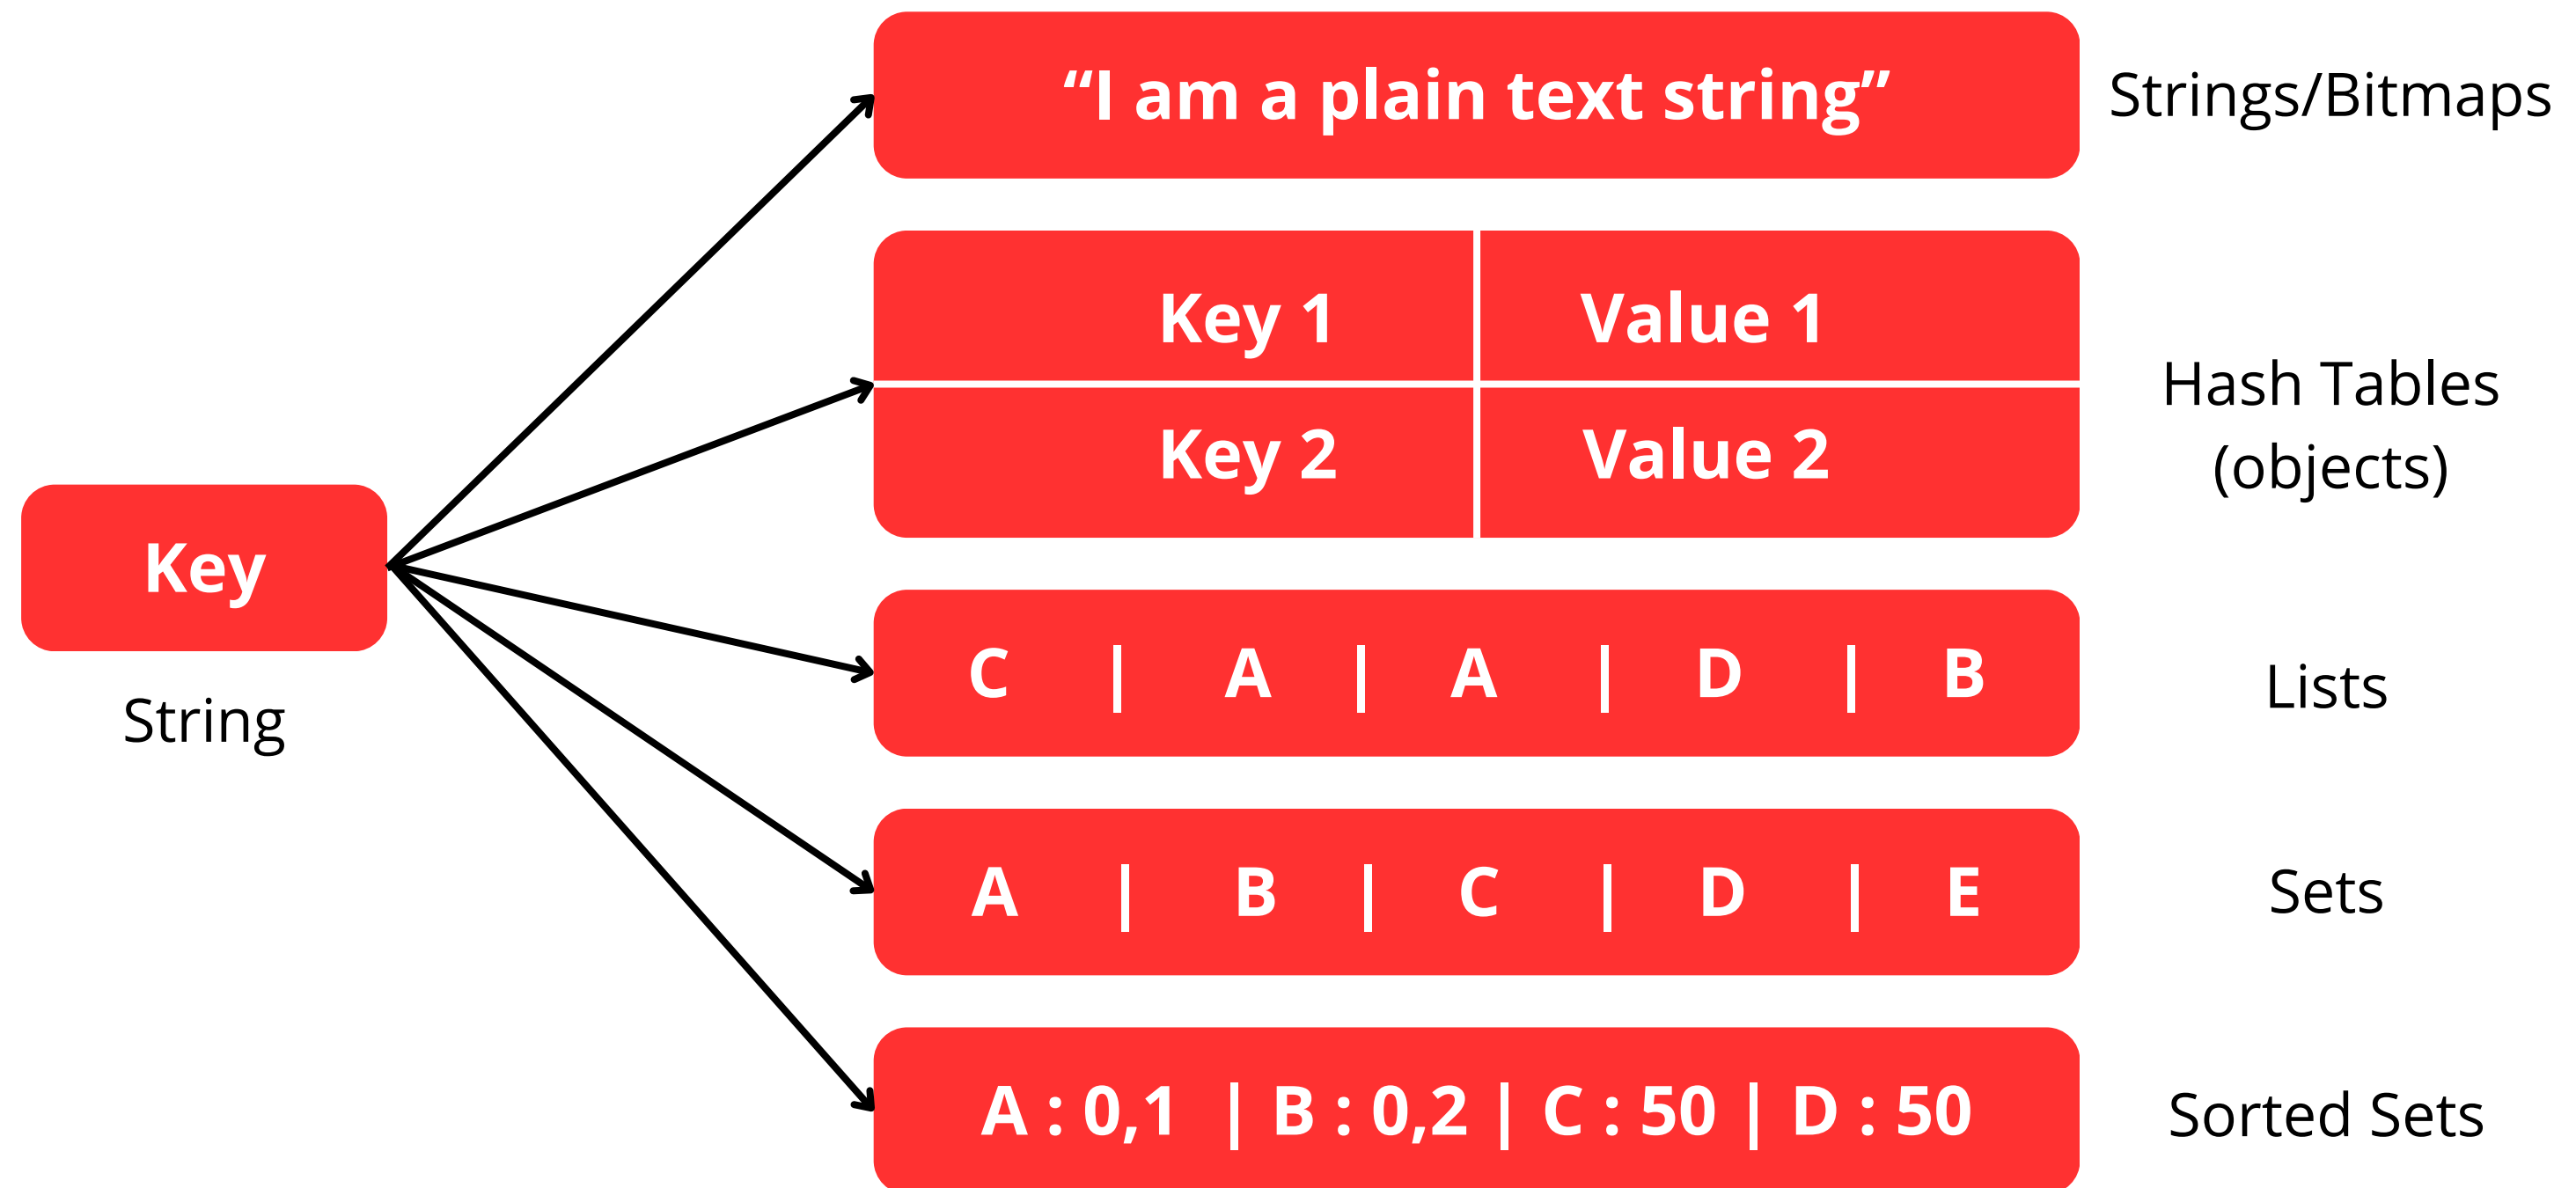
Key

String

"I am a plain text string"

Strings/Bitmaps

| Key 1 | Value 1 |
|---|---|
| Key 2 | Value 2 |

Hash Tables (objects)

C | A | A | D | B

Lists

A | B | C | D | E

Sets

A : 0,1 | B : 0,2 | C : 50 | D : 50

Sorted Sets